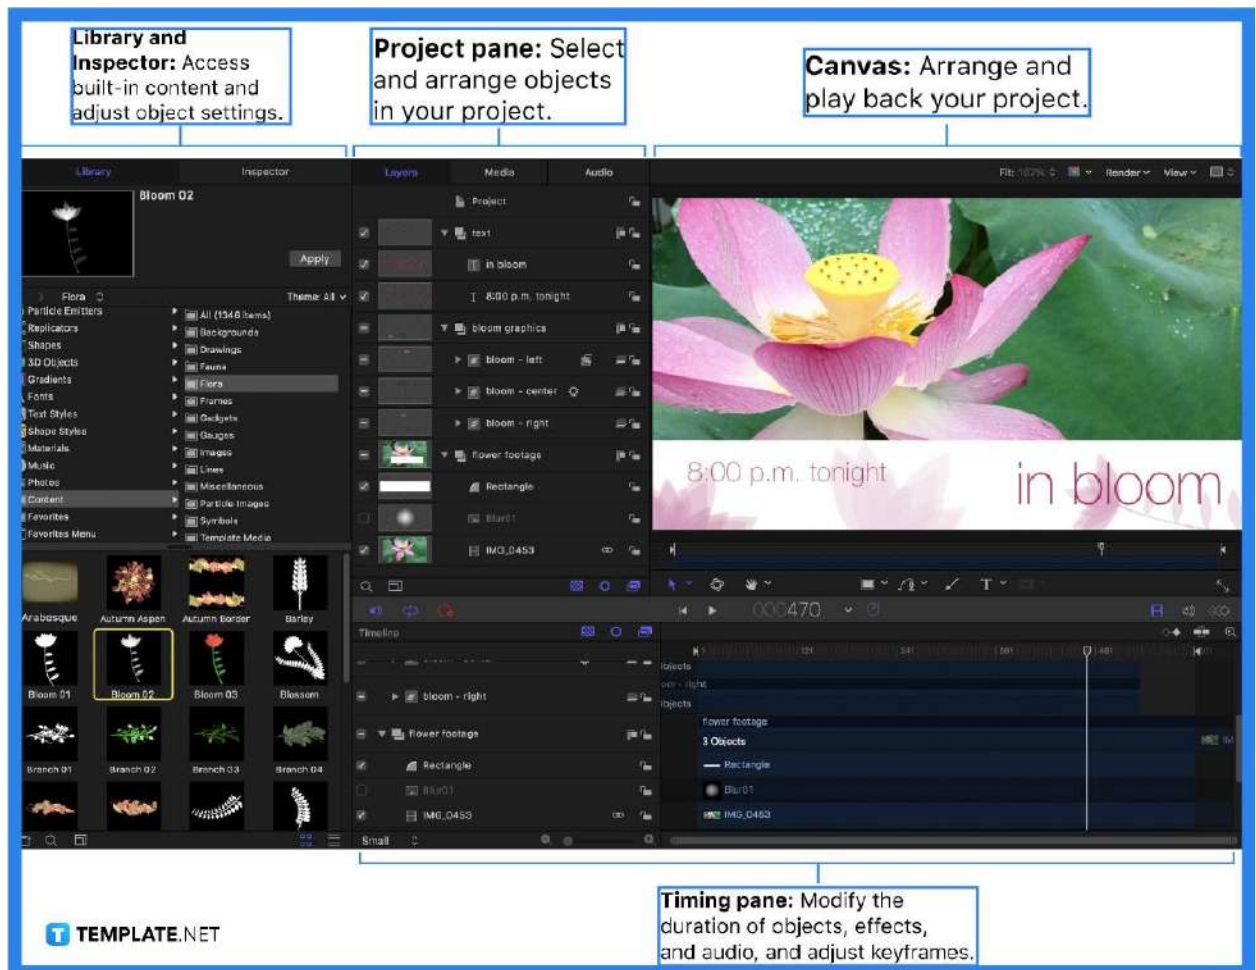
**Library and Inspector:** Access built-in content and adjust object settings.

**Project pane:** Select and arrange objects in your project.

**Canvas:** Arrange and play back your project.

Library Inspector

Bloom 02

Apply

Flora Theme: All

Particle Emitters
Replicators
Shapes
3D Objects
Gradients
Fonts
Text Styles
Shape Styles
Materials
Music
Photos
Content
Favorites
Favorites Menu

All (1346 items)
Backgrounds
Drawings
Fauna
Flora
Frames
Gadgets
Gauges
Images
Lines
Miscellaneous
Particle Images
Symbols
Template Media

Arabesque Autumn Aspen Autumn Border Barley
Bloom 01 Bloom 02 Bloom 03 Blossom
Branch 01 Branch 02 Branch 03 Branch 04

Layers Media Audio

Project
text
in bloom
8:00 p.m. tonight
bloom graphics
bloom - left
bloom - center
bloom - right
flower footage
Rectangle
Blur01
IMG_0453

Fit: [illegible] Render View

8:00 p.m. tonight
in bloom

000470

Timeline

bloom - right
flower footage
Rectangle
Blur01
IMG_0453

Small

objects
om - right
objects
flower footage
3 Objects
Rectangle
Blur01
IMG_0453

**Timing pane:** Modify the duration of objects, effects, and audio, and adjust keyframes.

TEMPLATE.NET